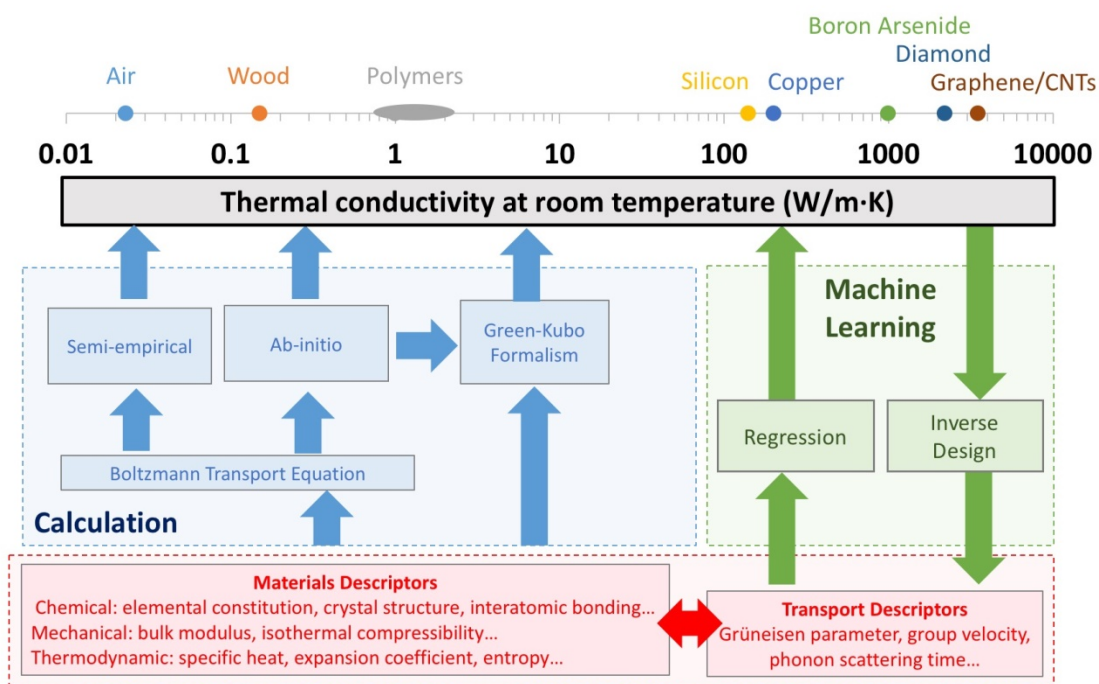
Boron Arsenide
Diamond
Air
Wood
Polymers
Silicon
Copper
Graphene/CNTs

0.01
0.1
1
10
100
1000
10000

Thermal conductivity at room temperature (W/m·K)

Machine Learning

Semi-empirical
Ab-initio
Green-Kubo Formalism
Regression
Inverse Design
Boltzmann Transport Equation

Calculation

Materials Descriptors
Chemical: elemental constitution, crystal structure, interatomic bonding…
Mechanical: bulk modulus, isothermal compressibility…
Thermodynamic: specific heat, expansion coefficient, entropy…

Transport Descriptors
Grüneisen parameter, group velocity, phonon scattering time…